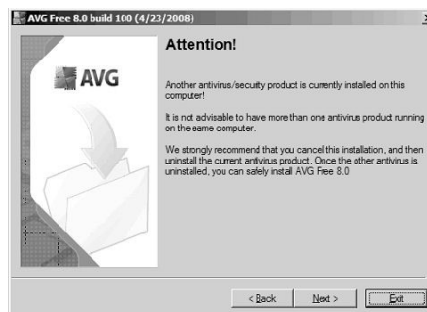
AVG Free 8.0 build 100 (4/23/2008)

AVG

Attention!

Another antivirus/secuity product is currently installed on this computer!

It is not advisable to have more than one antivirus product running on the same computer.

We strongly recommend that you cancel this installation, and then uninstall the current antivirus product. Once the other antivirus is uninstalled, you can safely install AVG Free 8.0

< Back

Next >

Exit